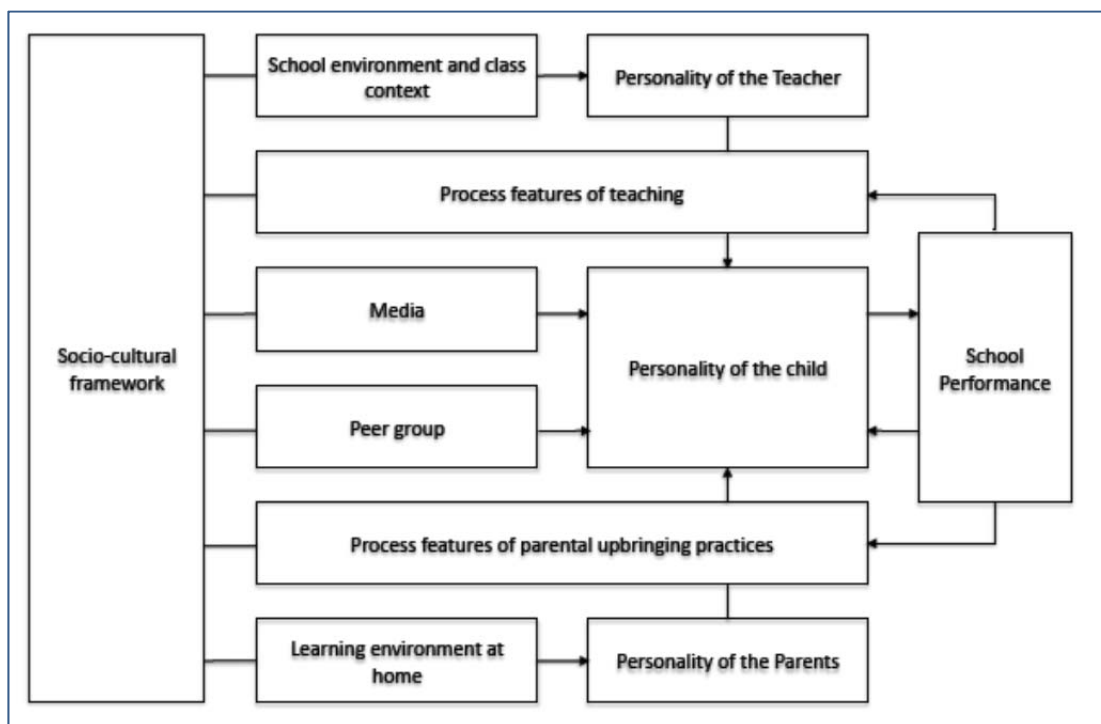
Socio-cultural framework

School environment and class context

Personality of the Teacher

Process features of teaching

Media

Personality of the child

School Performance

Peer group

Process features of parental upbringing practices

Learning environment at home

Personality of the Parents